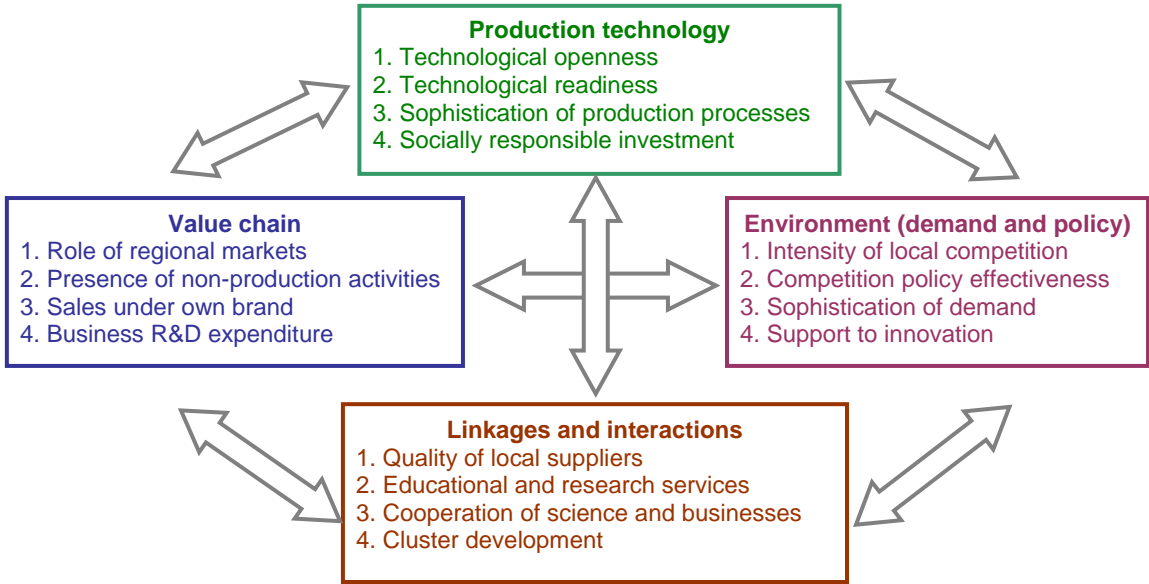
Production technology
1. Technological openness
2. Technological readiness
3. Sophistication of production processes
4. Socially responsible investment

Value chain
1. Role of regional markets
2. Presence of non-production activities
3. Sales under own brand
4. Business R&D expenditure

Environment (demand and policy)
1. Intensity of local competition
2. Competition policy effectiveness
3. Sophistication of demand
4. Support to innovation

Linkages and interactions
1. Quality of local suppliers
2. Educational and research services
3. Cooperation of science and businesses
4. Cluster development